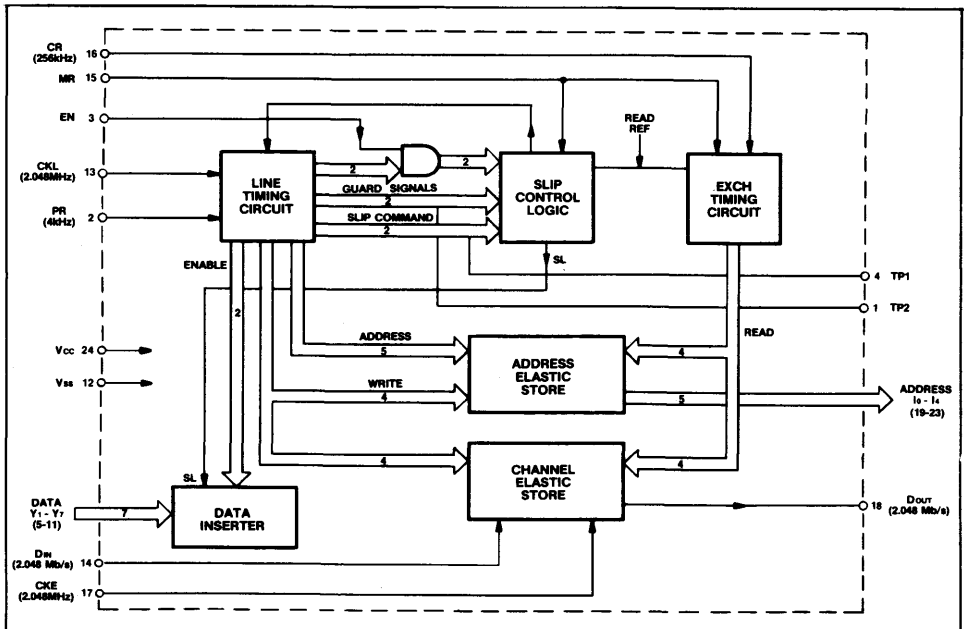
CR (256kHz) 16

MR 15

EN 3

CKL (2.048MHz) 13

PR (4kHz) 2

LINE TIMING CIRCUIT

2

2

GUARD SIGNALS

2

SLIP COMMAND

2

SLIP CONTROL LOGIC

READ REF

EXCH TIMING CIRCUIT

SL

4 TP1

1 TP2

ENABLE

2

READ

Vcc 24

Vss 12

ADDRESS

5

WRITE

4

4

ADDRESS ELASTIC STORE

5

ADDRESS $I_0 - I_4$ (19-23)

4

4

CHANNEL ELASTIC STORE

SL

DATA $Y_1 - Y_7$ (5-11)

7

DATA INSERTER

18 $D_{OUT}$ (2.048 Mb/s)

$D_{IN}$ (2.048 Mb/s) 14

CKE (2.048MHz) 17